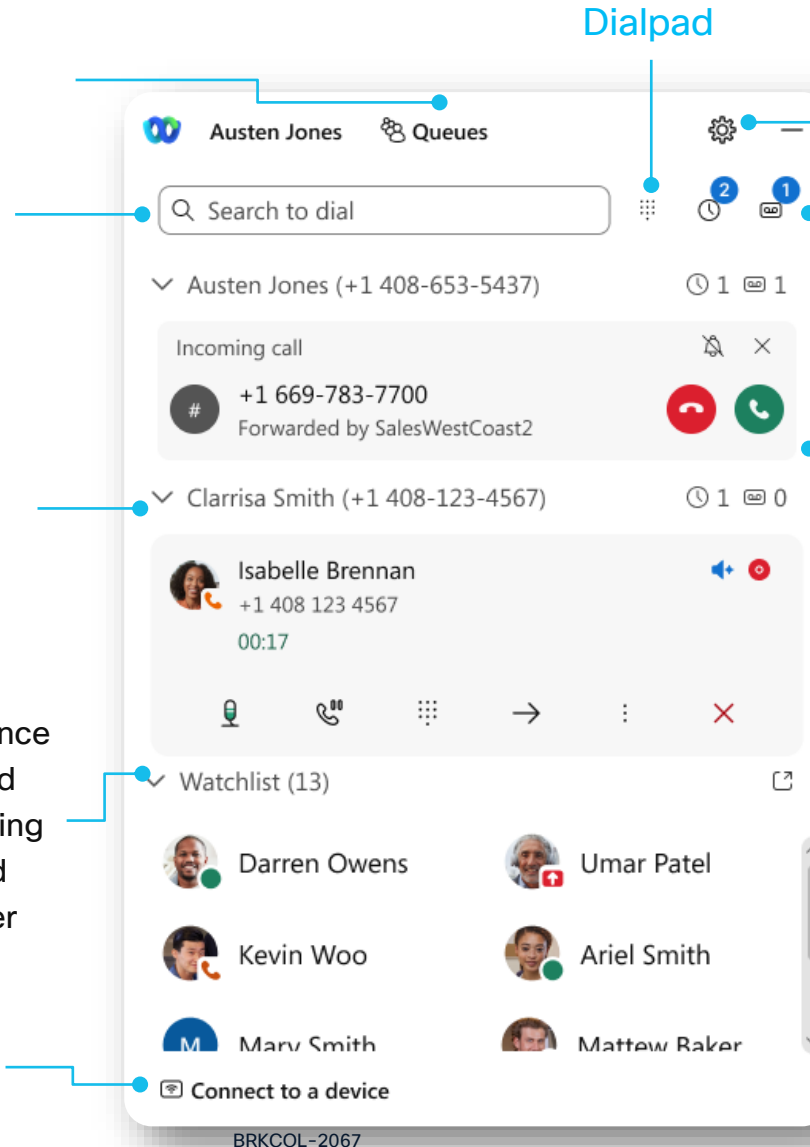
Dialpad

Austen Jones Queues

Search to dial

2 1

Austen Jones (+1 408-653-5437) 1 1

Incoming call

#

+1 669-783-7700

Forwarded by SalesWestCoast2

Clarrisa Smith (+1 408-123-4567) 1 0

Isabelle Brennan

+1 408 123 4567

00:17

nce

d

ing

d

er

Watchlist (13)

Darren Owens

Umar Patel

Kevin Woo

Ariel Smith

M

Mary Smith

Mattew Baker

Connect to a device

BRKCOL-2067